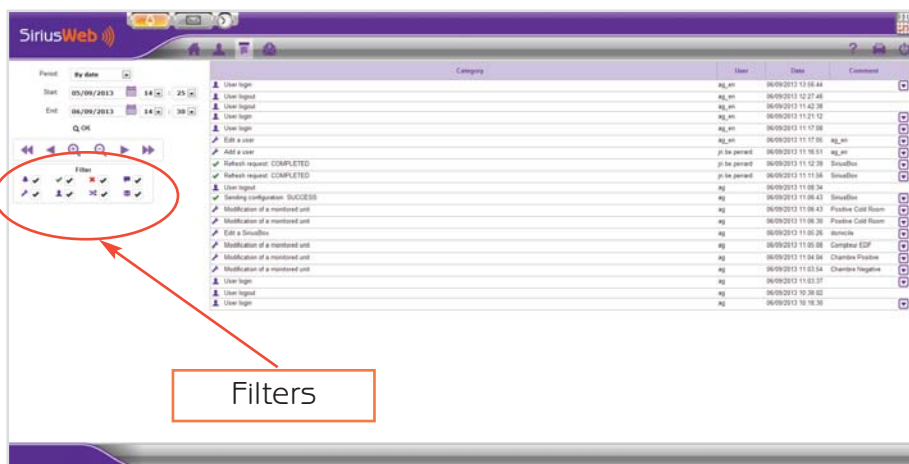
SiriusWeb

Period: By date
Start: 05/09/2013 14 : 25
End: 06/09/2013 14 : 30
Q OK

Filter

| Category | User | Date | Comment |
|---|---|---|---|
| User login | ag_en | 06/09/2013 13:08:44 | |
| User logout | ag_en | 06/09/2013 12:27:46 | |
| User logout | ag_en | 06/09/2013 11:42:38 | |
| User login | ag_en | 06/09/2013 11:21:12 | |
| User login | ag_en | 06/09/2013 11:17:08 | |
| Edit a user | ag_en | 06/09/2013 11:17:00 | ag_en |
| Add a user | jn.be.perrard | 06/09/2013 11:16:51 | ag_en |
| Refresh request: COMPLETED | jn.be.perrard | 06/09/2013 11:12:39 | SiriusBox |
| Refresh request: COMPLETED | jn.be.perrard | 06/09/2013 11:11:56 | SiriusBox |
| User logout | ag | 06/09/2013 11:08:34 | |
| Sending configuration: SUCCESS | ag | 06/09/2013 11:06:43 | SiriusBox |
| Modification of a monitored unit | ag | 06/09/2013 11:06:43 | Positive Cold Room |
| Modification of a monitored unit | ag | 06/09/2013 11:06:30 | Positive Cold Room |
| Edit a SiriusBox | ag | 06/09/2013 11:05:26 | domicile |
| Modification of a monitored unit | ag | 06/09/2013 11:05:08 | Compteur EDF |
| Modification of a monitored unit | ag | 06/09/2013 11:04:04 | Chambre Positive |
| Modification of a monitored unit | ag | 06/09/2013 11:03:54 | Chambre Negative |
| User login | ag | 06/09/2013 11:03:37 | |
| User logout | ag | 06/09/2013 10:38:02 | |
| User login | ag | 06/09/2013 10:18:30 | |

Filters